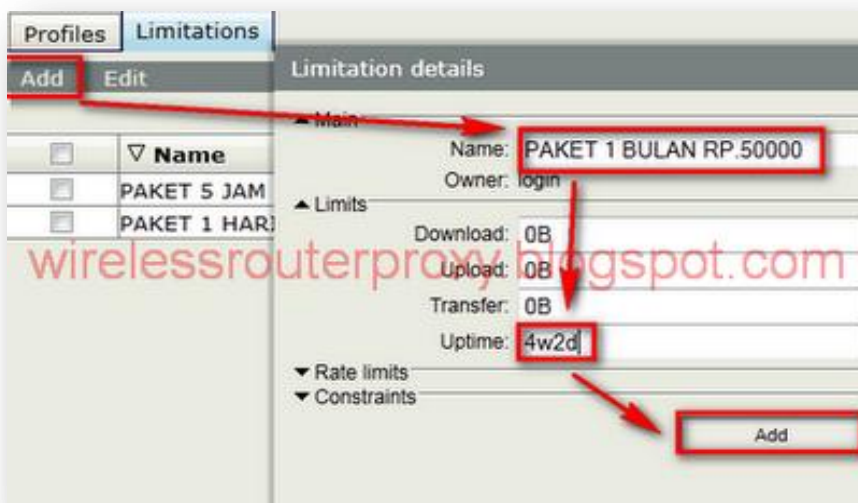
Profiles Limitations

Add Edit

∇ Name

PAKET 5 JAM

PAKET 1 HAR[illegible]

Limitation details

▲Main

Name: PAKET 1 BULAN RP.50000

Owner: login

▲Limits

Download: 0B

Upload: 0B

Transfer: 0B

Uptime: 4w2d

▼Rate limits

▼Constraints

Add

wirelessrouterproxy.blogspot.com